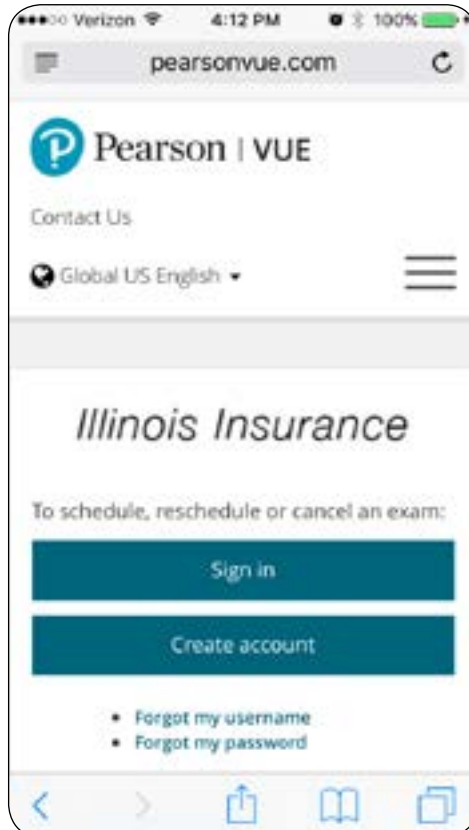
Verizon 4:12 PM 100%

pearsonvue.com

Pearson | VUE

Contact Us

Global US English

Illinois Insurance

To schedule, reschedule or cancel an exam:

Sign in

Create account

• Forgot my username
• Forgot my password